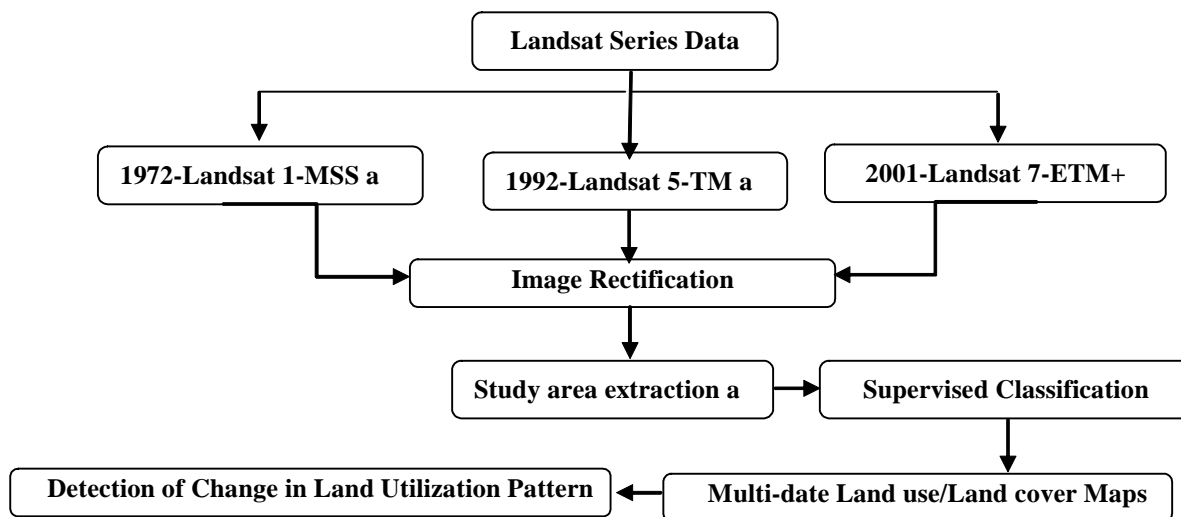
Landsat Series Data

1972-Landsat 1-MSS a

1992-Landsat 5-TM a

2001-Landsat 7-ETM+

Image Rectification

Study area extraction a

Supervised Classification

Multi-date Land use/Land cover Maps

Detection of Change in Land Utilization Pattern